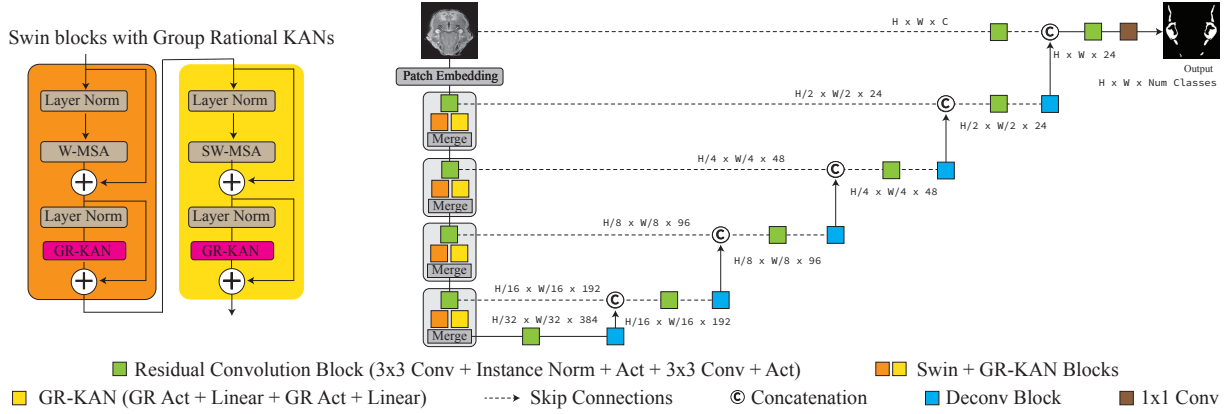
Swin blocks with Group Rational KANs

Layer Norm

W-MSA

Layer Norm

GR-KAN

Layer Norm

SW-MSA

Layer Norm

GR-KAN

Patch Embedding

Merge

Merge

Merge

Merge

H x W x C

H x W x 24

Output

H x W x Num Classes

H/2 x W/2 x 24

H/2 x W/2 x 24

H/4 x W/4 x 48

H/4 x W/4 x 48

H/8 x W/8 x 96

H/8 x W/8 x 96

H/16 x W/16 x 192

H/16 x W/16 x 192

H/32 x W/32 x 384

Residual Convolution Block (3x3 Conv + Instance Norm + Act + 3x3 Conv + Act)

Swin + GR-KAN Blocks

GR-KAN (GR Act + Linear + GR Act + Linear)

Skip Connections

Concatenation

Deconv Block

1x1 Conv